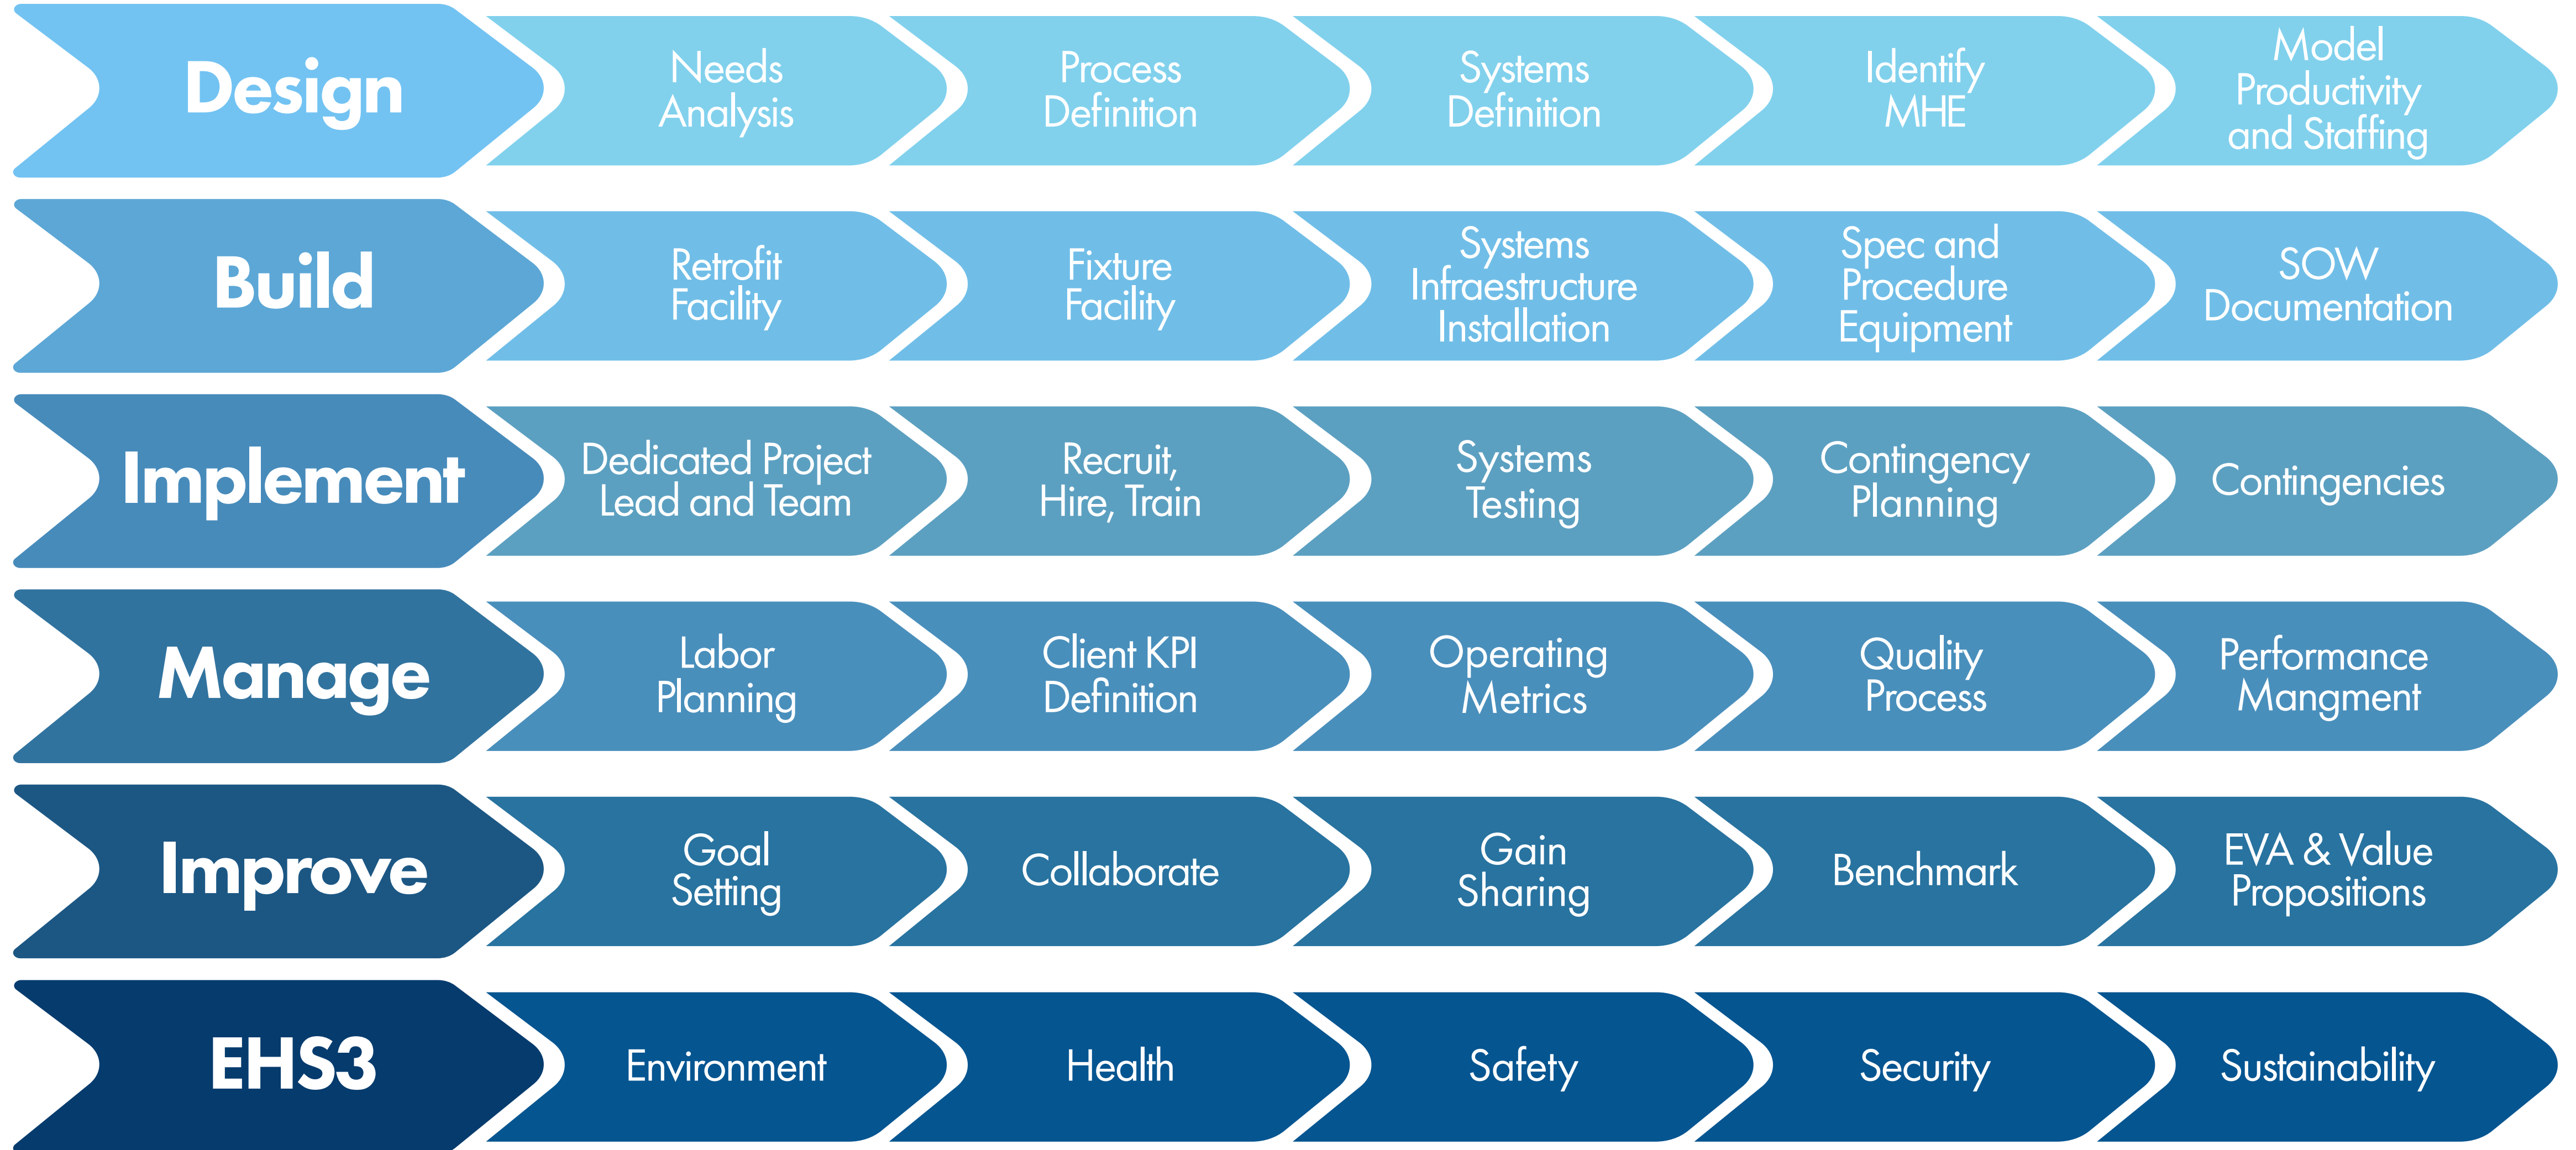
Design
Needs Analysis
Process Definition
Systems Definition
Identify MHE
Model Productivity and Staffing

Build
Retrofit Facility
Fixture Facility
Systems Infraestructure Installation
Spec and Procedure Equipment
SOW Documentation

Implement
Dedicated Project Lead and Team
Recruit, Hire, Train
Systems Testing
Contingency Planning
Contingencies

Manage
Labor Planning
Client KPI Definition
Operating Metrics
Quality Process
Performance Mangment

Improve
Goal Setting
Collaborate
Gain Sharing
Benchmark
EVA & Value Propositions

EHS3
Environment
Health
Safety
Security
Sustainability